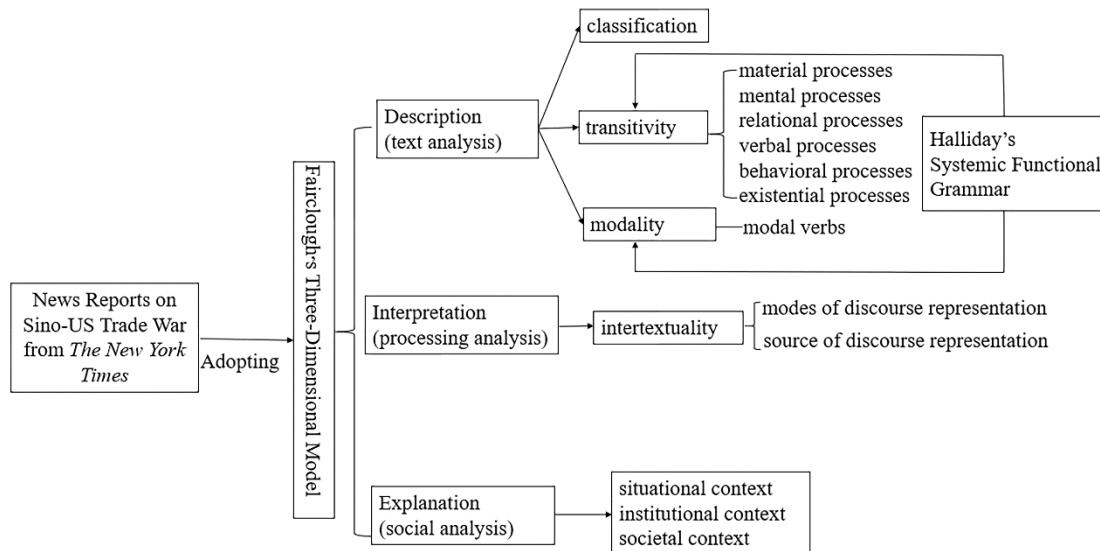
News Reports on Sino-US Trade War from *The New York Times*

Adopting

Fairclough's Three-Dimensional Model

Description (text analysis)

classification

transitivity

material processes
mental processes
relational processes
verbal processes
behavioral processes
existential processes

modality

modal verbs

Halliday's Systemic Functional Grammar

Interpretation (processing analysis)

intertextuality

modes of discourse representation
source of discourse representation

Explanation (social analysis)

situational context
institutional context
societal context